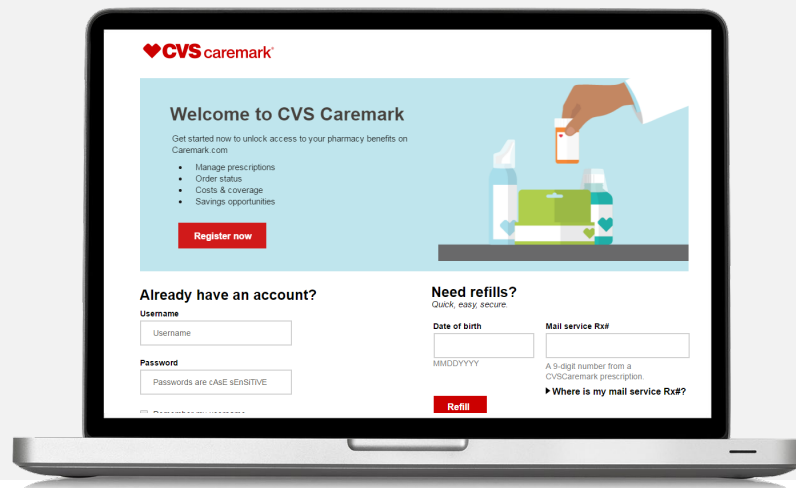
CVS caremark®

Welcome to CVS Caremark

Get started now to unlock access to your pharmacy benefits on Caremark.com

- Manage prescriptions
- Order status
- Costs & coverage
- Savings opportunities

Register now

Already have an account?

Username

Username

Password

Passwords are cAsE sEnSiTiVE

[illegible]

Need refills?
Quick, easy, secure.

Date of birth

MMDDYYYY

Mail service Rx#

A 9-digit number from a CVSCaremark prescription.

Where is my mail service Rx#?

Refill